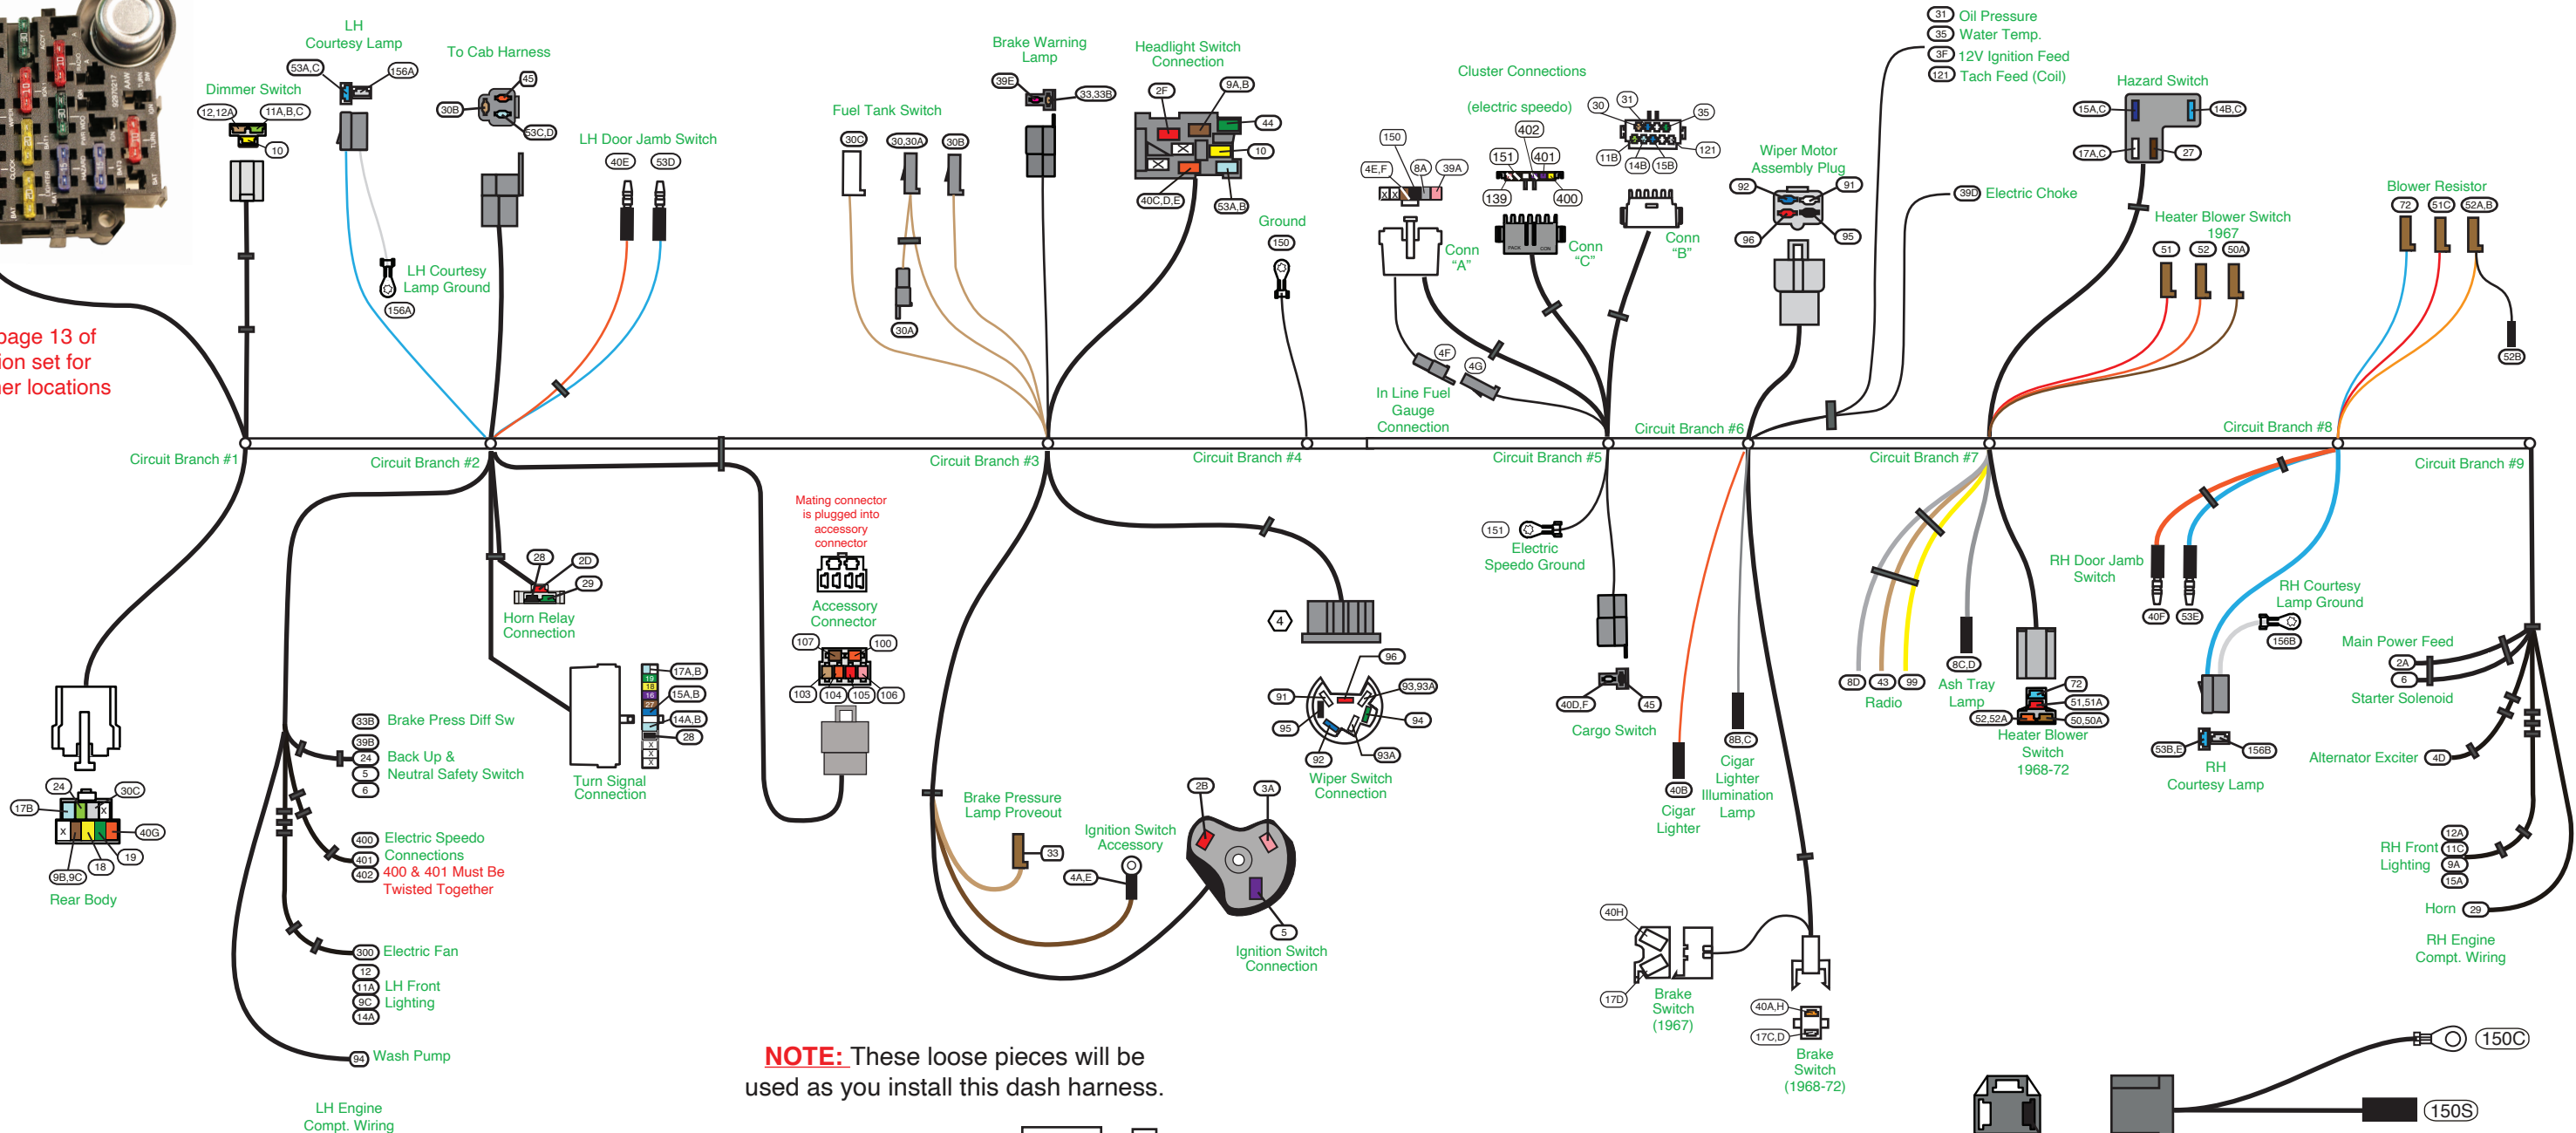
LH Courtesy Lamp
53A,C
156A
Dimmer Switch
12,12A
11A,B,C
10
To Cab Harness
45
30B
53C,D
LH Courtesy Lamp Ground
156A
LH Door Jamb Switch
40E
53D
page 13 of
ion set for
er locations
Brake Warning Lamp
39E
33,33B
Headlight Switch Connection
2F
9A,B
44
10
40C,D,E
53A,B
Fuel Tank Switch
30C
30,30A
30B
30A
Ground
150
Cluster Connections
(electric speedo)
402
151
401
139
400
30
31
35
11B
14B
15B
121
150
4E,F
8A
39A
Conn "A"
Conn "C"
Conn "B"
4F
4G
In Line Fuel Gauge Connection
Oil Pressure
Water Temp.
12V Ignition Feed
Tach Feed (Coil)
31
35
3F
121
Wiper Motor Assembly Plug
92
91
96
95
39D
Electric Choke
Hazard Switch
15A,C
14B,C
17A,C
27
Heater Blower Switch 1967
51
52
50A
Blower Resistor
72
51C
52A,B
52B
Circuit Branch #1
Circuit Branch #2
Circuit Branch #3
Circuit Branch #4
Circuit Branch #5
Circuit Branch #6
Circuit Branch #7
Circuit Branch #8
Circuit Branch #9
28
2D
29
Horn Relay Connection
Mating connector is plugged into accessory connector
Accessory Connector
107
100
103
104
105
106
17A,B
15A,B
14A,B
28
Turn Signal Connection
33B
Brake Press Diff Sw
39B
24
5
6
Back Up & Neutral Safety Switch
400
401
402
Electric Speedo Connections
400 & 401 Must Be Twisted Together
300
Electric Fan
12
11A
9C
14A
LH Front Lighting
94
Wash Pump
LH Engine Compt. Wiring
24
30C
17B
40G
19
18
9B,9C
Rear Body
4
96
91
93,93A
95
94
92
93A
Wiper Switch Connection
Brake Pressure Lamp Proveout
33
Ignition Switch Accessory
4A,E
2B
3A
5
Ignition Switch Connection
151
Electric Speedo Ground
40D,F
45
Cargo Switch
40B
Cigar Lighter
8B,C
Cigar Lighter Illumination Lamp
40H
17D
Brake Switch (1967)
40A,H
17C,D
Brake Switch (1968-72)
8D
43
99
Radio
8C,D
Ash Tray Lamp
72
51,51A
52,52A
50,50A
Heater Blower Switch 1968-72
RH Door Jamb Switch
40F
53E
RH Courtesy Lamp Ground
156B
53B,E
156B
RH Courtesy Lamp
Main Power Feed
2A
6
Starter Solenoid
Alternator Exciter
4D
RH Front Lighting
12A
11C
9A
15A
Horn
29
RH Engine Compt. Wiring
150C
150S
NOTE: These loose pieces will be used as you install this dash harness.